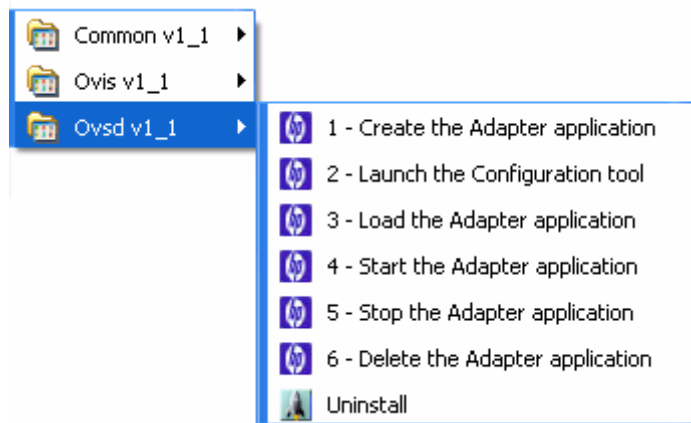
Common v1_1
Ovis v1_1
Ovsd v1_1
1 - Create the Adapter application
2 - Launch the Configuration tool
3 - Load the Adapter application
4 - Start the Adapter application
5 - Stop the Adapter application
6 - Delete the Adapter application
Uninstall